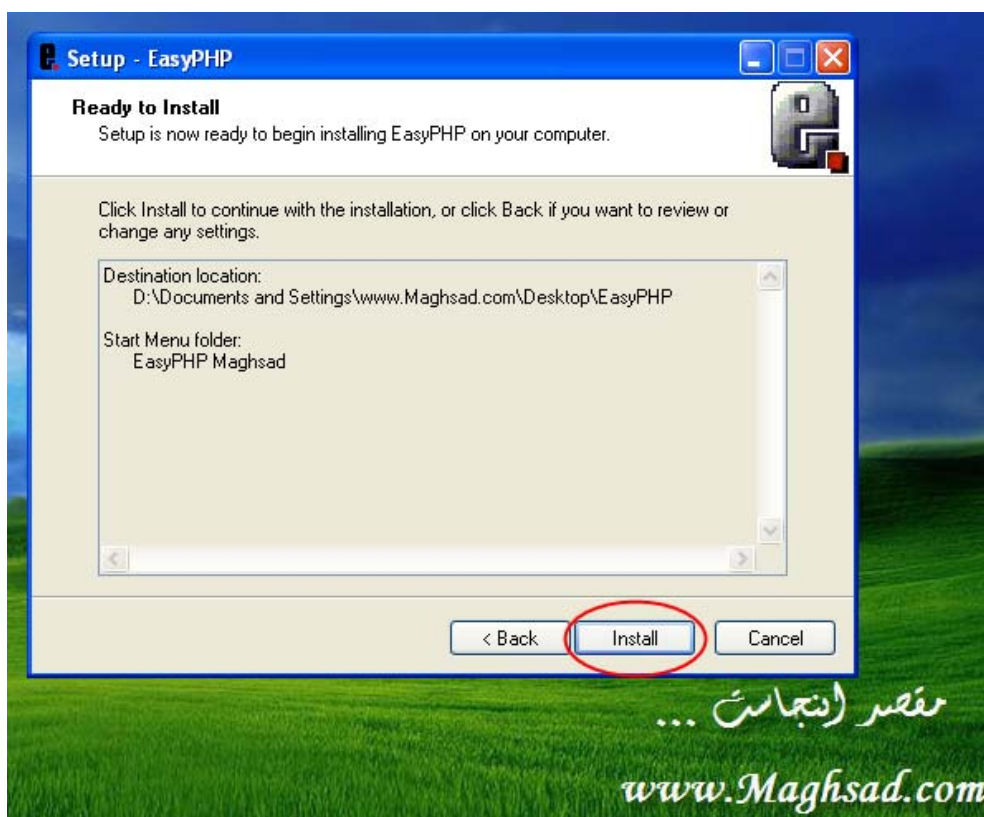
Setup - EasyPHP

Ready to Install
Setup is now ready to begin installing EasyPHP on your computer.

Click Install to continue with the installation, or click Back if you want to review or change any settings.

Destination location:
D:\Documents and Settings\www.Maghsad.com\Desktop\EasyPHP

Start Menu folder:
EasyPHP Maghsad

< Back
Install
Cancel

مقصد اینجاست ...
www.Maghsad.com